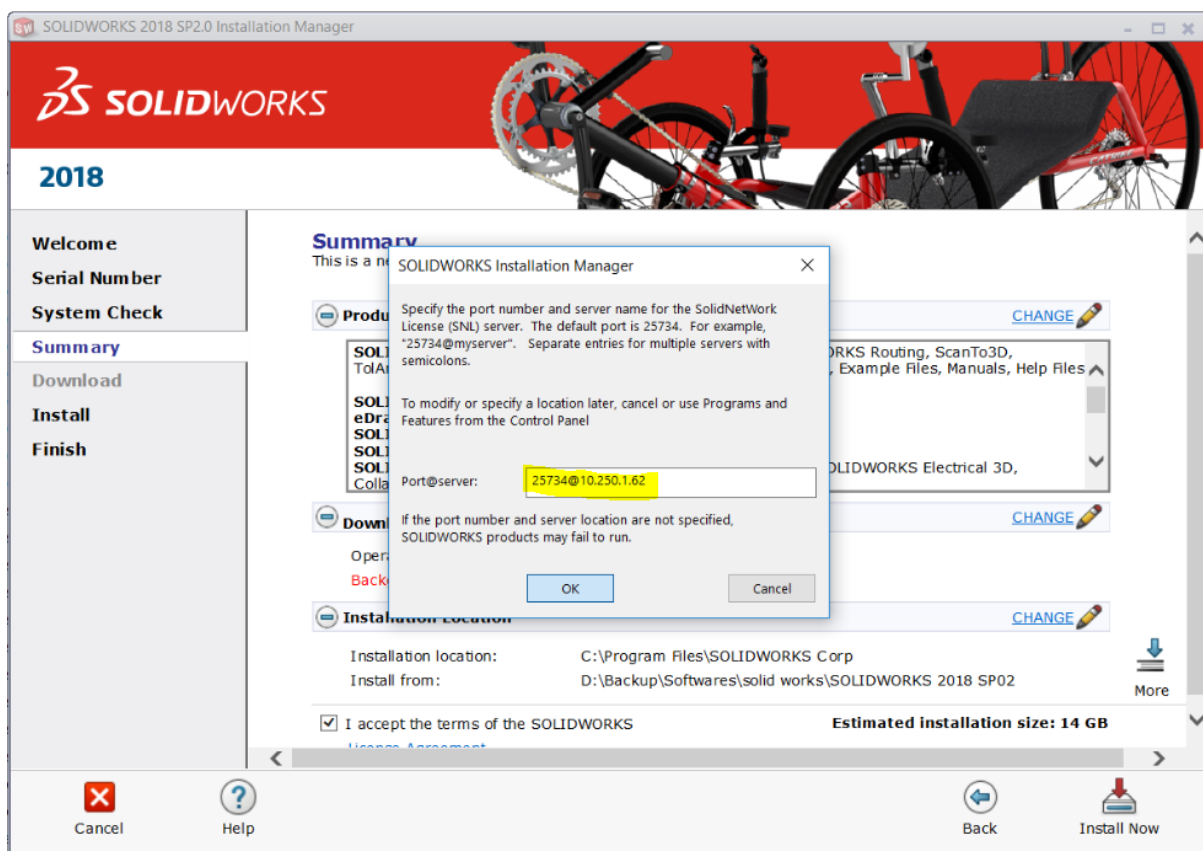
SOLIDWORKS 2018 SP2.0 Installation Manager

SOLIDWORKS

2018

Welcome
Serial Number
System Check
Summary
Download
Install
Finish

Summary
This is a ne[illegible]

Produ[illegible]
CHANGE

SOL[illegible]
TolA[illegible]
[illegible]RKS Routing, ScanTo3D,
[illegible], Example Files, Manuals, Help Files

SOL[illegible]
eDra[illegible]
SOL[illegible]
SOL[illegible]
SOL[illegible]
Colla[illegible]
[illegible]OLIDWORKS Electrical 3D,

Downl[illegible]
CHANGE
Opera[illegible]
Back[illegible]

Installation Location
CHANGE

Installation location: C:\Program Files\SOLIDWORKS Corp
Install from: D:\Backup\Softwares\solid works\SOLIDWORKS 2018 SP02

More

I accept the terms of the SOLIDWORKS
Licence Agreement
Estimated installation size: 14 GB

SOLIDWORKS Installation Manager

Specify the port number and server name for the SolidNetWork License (SNL) server. The default port is 25734. For example, "25734@myserver". Separate entries for multiple servers with semicolons.

To modify or specify a location later, cancel or use Programs and Features from the Control Panel

Port@server: 25734@10.250.1.62

If the port number and server location are not specified, SOLIDWORKS products may fail to run.

OK
Cancel

Cancel
Help
Back
Install Now